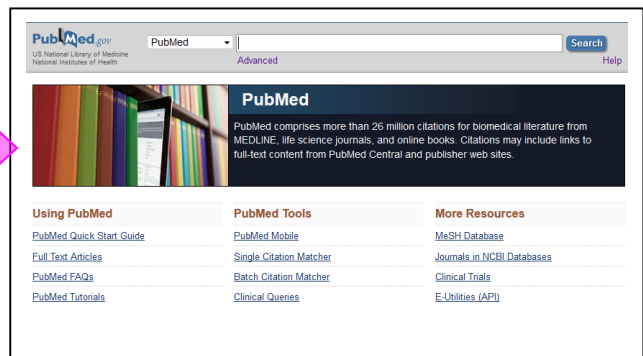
PubMed.gov
US National Library of Medicine
National Institutes of Health

PubMed

Search

Advanced

Help

PubMed

PubMed comprises more than 26 million citations for biomedical literature from MEDLINE, life science journals, and online books. Citations may include links to full-text content from PubMed Central and publisher web sites.

Using PubMed

PubMed Quick Start Guide

Full Text Articles

PubMed FAQs

PubMed Tutorials

PubMed Tools

PubMed Mobile

Single Citation Matcher

Batch Citation Matcher

Clinical Queries

More Resources

MeSH Database

Journals in NCBI Databases

Clinical Trials

E-Utilities (API)